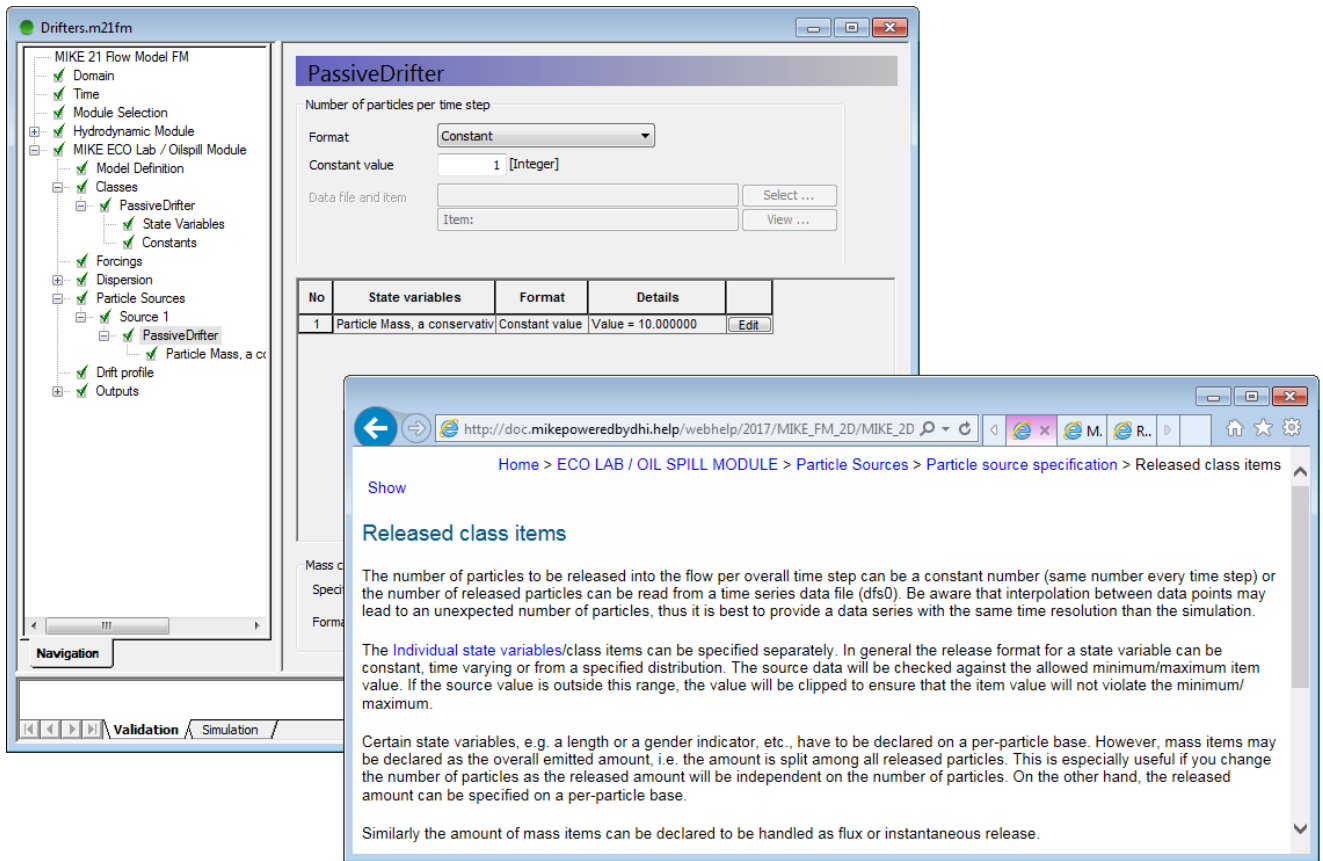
Drifters.m21fm

MIKE 21 Flow Model FM
Domain
Time
Module Selection
Hydrodynamic Module
MIKE ECO Lab / Oilspill Module
Model Definition
Classes
PassiveDrifter
State Variables
Constants
Forcings
Dispersion
Particle Sources
Source 1
PassiveDrifter
Particle Mass, a co
Drift profile
Outputs

Navigation

Validation
Simulation

PassiveDrifter

Number of particles per time step

Format
Constant
Constant value
1
[Integer]
Data file and item
Select ...
Item:
View ...

| No | State variables | Format | Details | |
|---|---|---|---|---|
| 1 | Particle Mass, a conservativ | Constant value | Value = 10.000000 | Edit |

Mass c
Specif
Forma

http://doc.mikepoweredbydhi.help/webhelp/2017/MIKE_FM_2D/MIKE_2D
M.
R..

Home > ECO LAB / OIL SPILL MODULE > Particle Sources > Particle source specification > Released class items

Show

Released class items

The number of particles to be released into the flow per overall time step can be a constant number (same number every time step) or the number of released particles can be read from a time series data file (dfs0). Be aware that interpolation between data points may lead to an unexpected number of particles, thus it is best to provide a data series with the same time resolution than the simulation.

The Individual state variables/class items can be specified separately. In general the release format for a state variable can be constant, time varying or from a specified distribution. The source data will be checked against the allowed minimum/maximum item value. If the source value is outside this range, the value will be clipped to ensure that the item value will not violate the minimum/ maximum.

Certain state variables, e.g. a length or a gender indicator, etc., have to be declared on a per-particle base. However, mass items may be declared as the overall emitted amount, i.e. the amount is split among all released particles. This is especially useful if you change the number of particles as the released amount will be independent on the number of particles. On the other hand, the released amount can be specified on a per-particle base.

Similarly the amount of mass items can be declared to be handled as flux or instantaneous release.